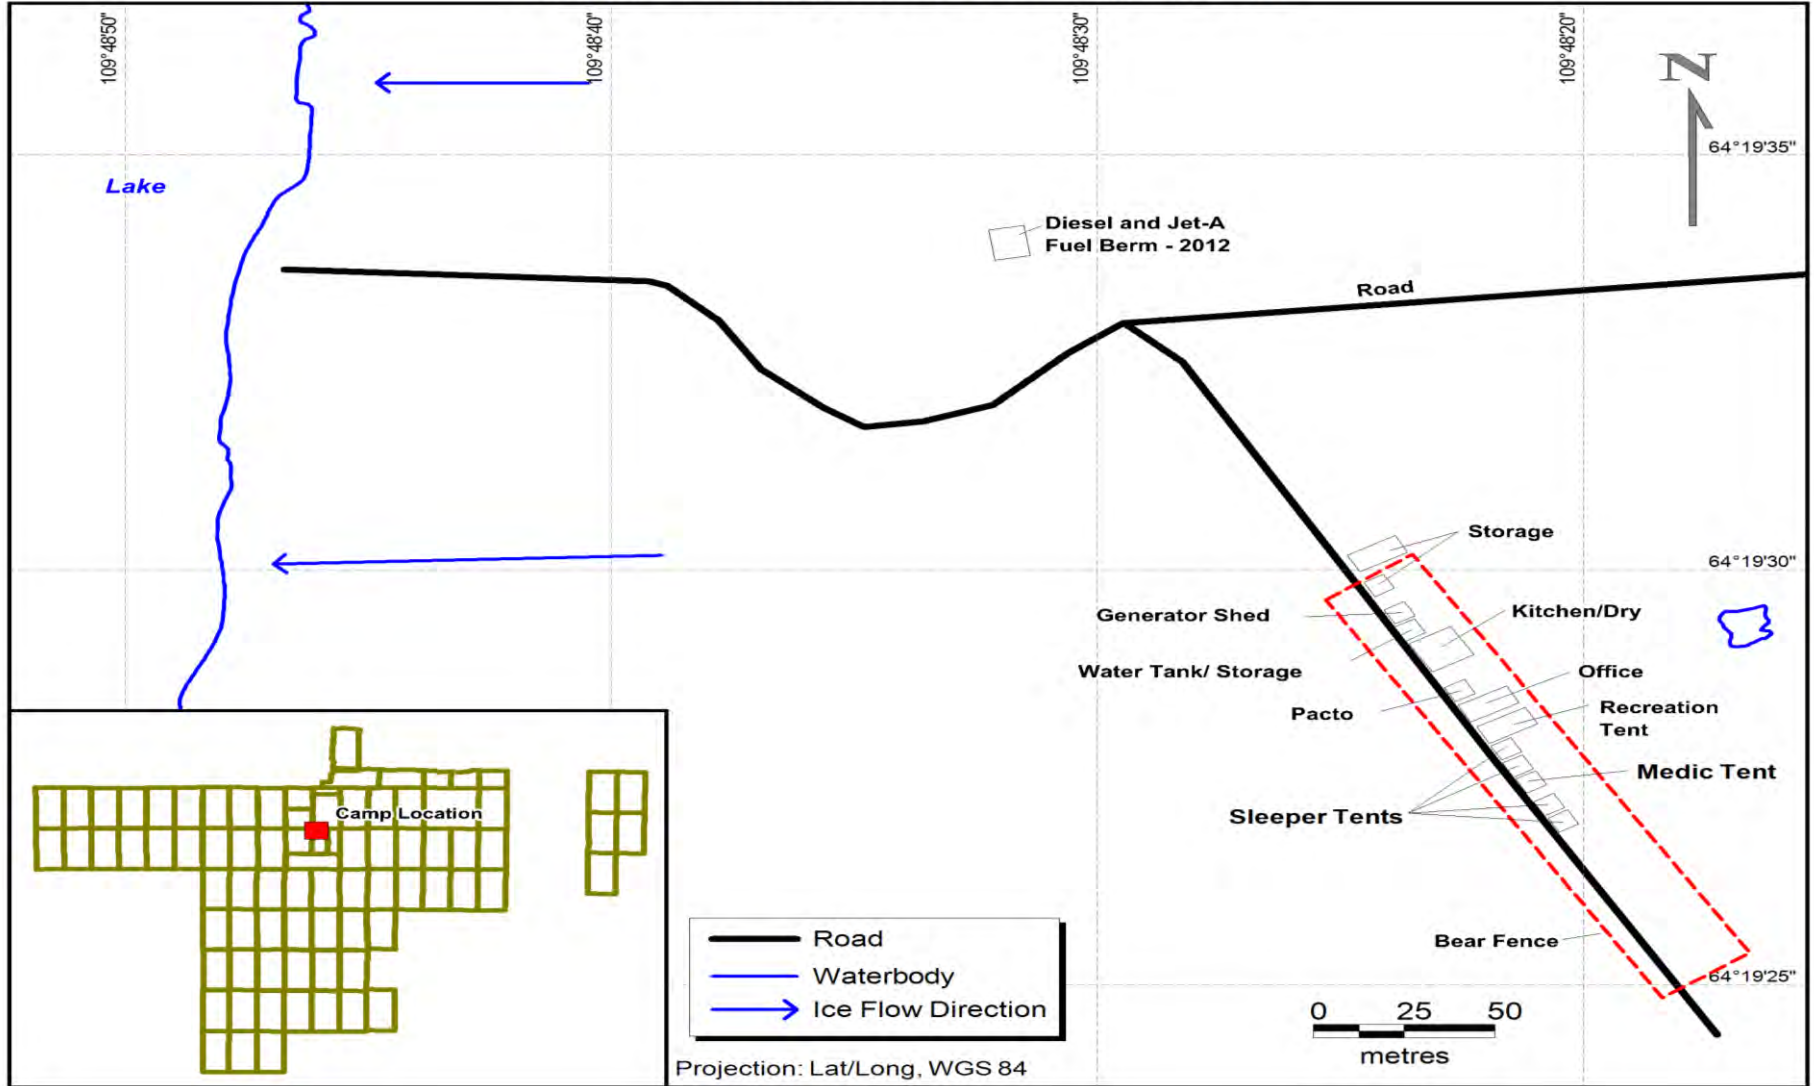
109°48'50"
109°48'40"
109°48'30"
109°48'20"
N
64°19'35"
Lake
Diesel and Jet-A Fuel Berm - 2012
Road
Storage
64°19'30"
Generator Shed
Kitchen/Dry
Water Tank/ Storage
Office
Pacto
Recreation Tent
Medic Tent
Sleeper Tents
Camp Location
Bear Fence
64°19'25"
| Road |
|---|
| Waterbody |
| Ice Flow Direction |

0 25 50
metres
Projection: Lat/Long, WGS 84